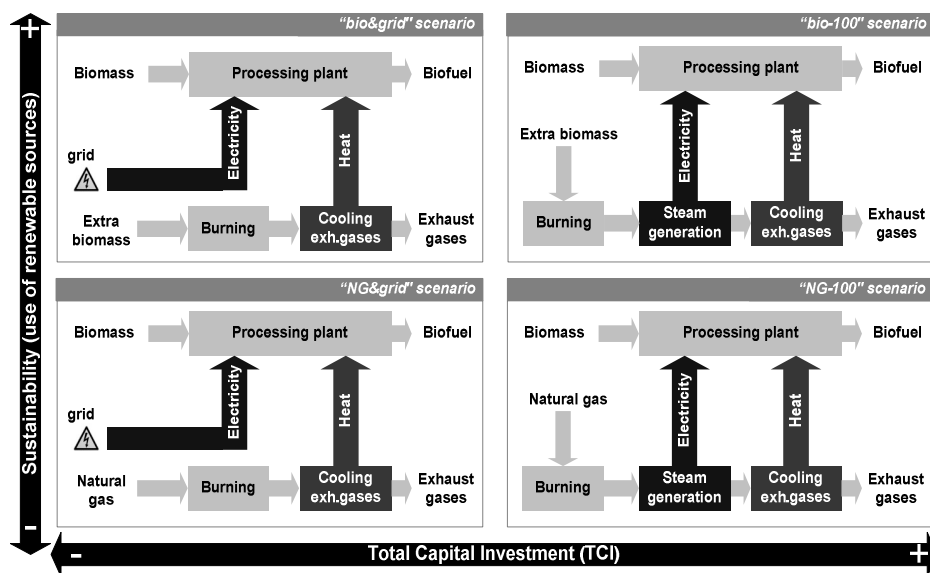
+
Sustainability (use of renewable sources)
-

"bio&grid" scenario

Biomass
Processing plant
Biofuel
grid
Electricity
Heat
Extra biomass
Burning
Cooling exh.gases
Exhaust gases

"bio-100" scenario

Biomass
Processing plant
Biofuel
Extra biomass
Electricity
Heat
Burning
Steam generation
Cooling exh.gases
Exhaust gases

"NG&grid" scenario

Biomass
Processing plant
Biofuel
grid
Electricity
Heat
Natural gas
Burning
Cooling exh.gases
Exhaust gases

"NG-100" scenario

Biomass
Processing plant
Biofuel
Natural gas
Electricity
Heat
Burning
Steam generation
Cooling exh.gases
Exhaust gases

- Total Capital Investment (TCI) +